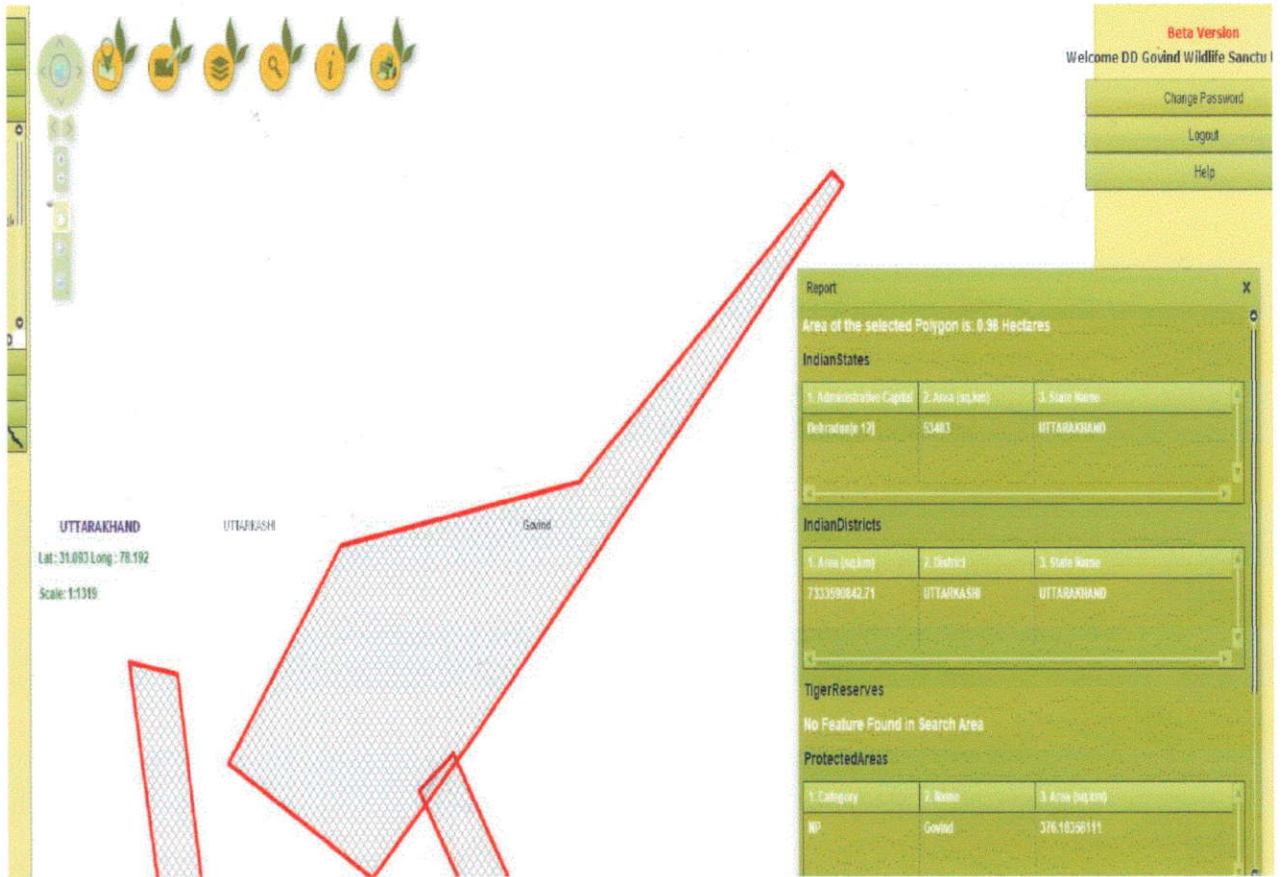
Beta Version
Welcome DD Govind Wildlife Sanctu

Change Password
Logout
Help

UTTARAKHAND UTTARKASHI Govind
Lat: 31.093 Long: 78.192
Scale: 1:1319

Report X
Area of the selected Polygon is: 0.96 Hectares

IndianStates

| 1. Administrative Capital | 2. Area (sq.km) | 3. State Name |
|---|---|---|
| Dehradun(e 12) | 53483 | UTTARAKHAND |

IndianDistricts

| 1. Area (sq.km) | 2. District | 3. State Name |
|---|---|---|
| 7333590842.71 | UTTARKASHI | UTTARAKHAND |

TigerReserves
No Feature Found in Search Area

ProtectedAreas

| 1. Category | 2. Name | 3. Area (sq.km) |
|---|---|---|
| NP | Govind | 376.10356111 |